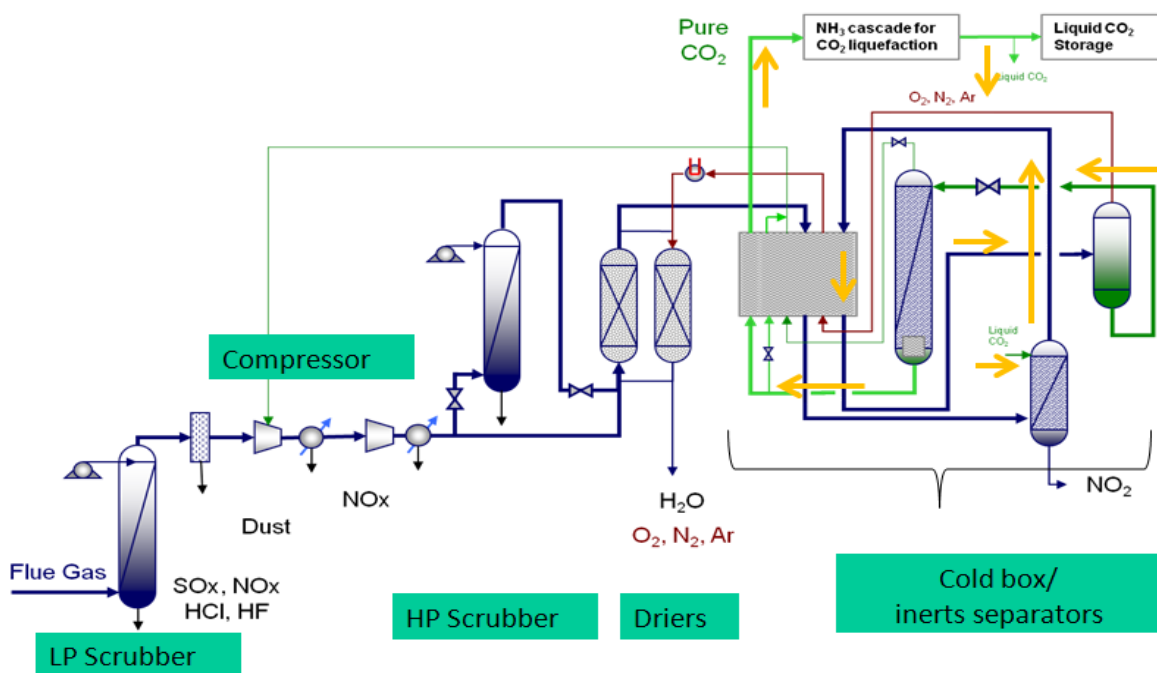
Pure $CO_2$

$NH_3$ cascade for $CO_2$ liquefaction

Liquid $CO_2$ Storage

Liquid $CO_2$

$O_2$, $N_2$, Ar

Compressor

Liquid $CO_2$

Dust

NOx

$H_2O$

$O_2$, $N_2$, Ar

$NO_2$

Flue Gas

SOx, NOx
HCl, HF

LP Scrubber

HP Scrubber

Driers

Cold box/
inerts separators